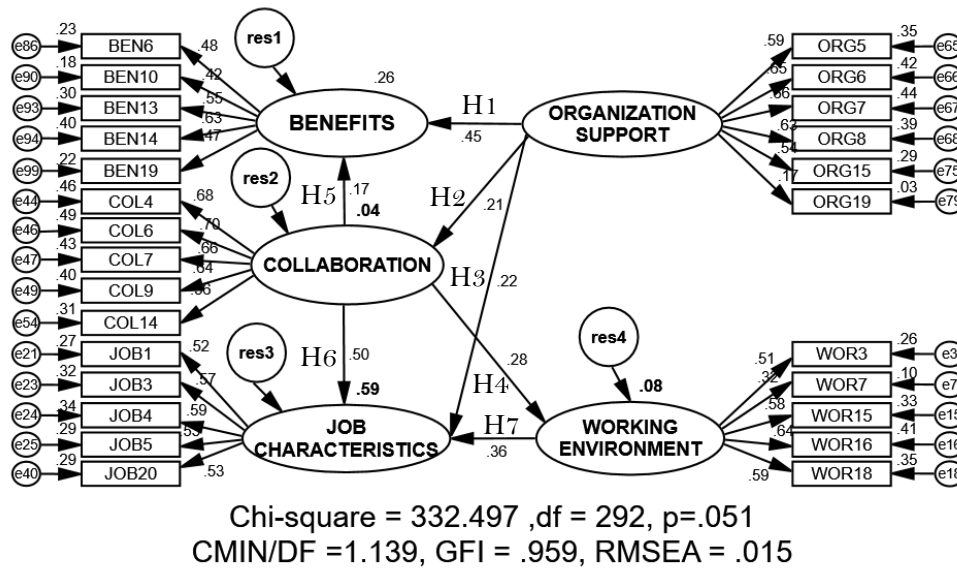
e86 .23 BEN6 .48
e90 .18 BEN10 .42
e93 .30 BEN13 .55
e94 .40 BEN14 .63
e99 .22 BEN19 .47

res1
.26
BENEFITS

H1
.45

ORGANIZATION SUPPORT

.59 ORG5 .35 e65
.65 ORG6 .42 e66
.66 ORG7 .44 e67
.63 ORG8 .39 e68
.54 ORG15 .29 e75
.17 ORG19 .03 e79

res2
H5 .17 .04
H2 .21

e44 .46 COL4 .68
e46 .49 COL6 .70
e47 .43 COL7 .66
e49 .40 COL9 .64
e54 .31 COL14 .56

COLLABORATION

H3 .22

res3
H6 .50 .59

e21 .27 JOB1 .52
e23 .32 JOB3 .57
e24 .34 JOB4 .59
e25 .29 JOB5 .53
e40 .29 JOB20 .53

JOB CHARACTERISTICS

.28
H4
res4
.08

H7
.36

WORKING ENVIRONMENT

.51 WOR3 .26 e3
.32 WOR7 .10 e7
.58 WOR15 .33 e15
.64 WOR16 .41 e16
.59 WOR18 .35 e18

Chi-square = 332.497 ,df = 292, p=.051
CMIN/DF =1.139, GFI = .959, RMSEA = .015